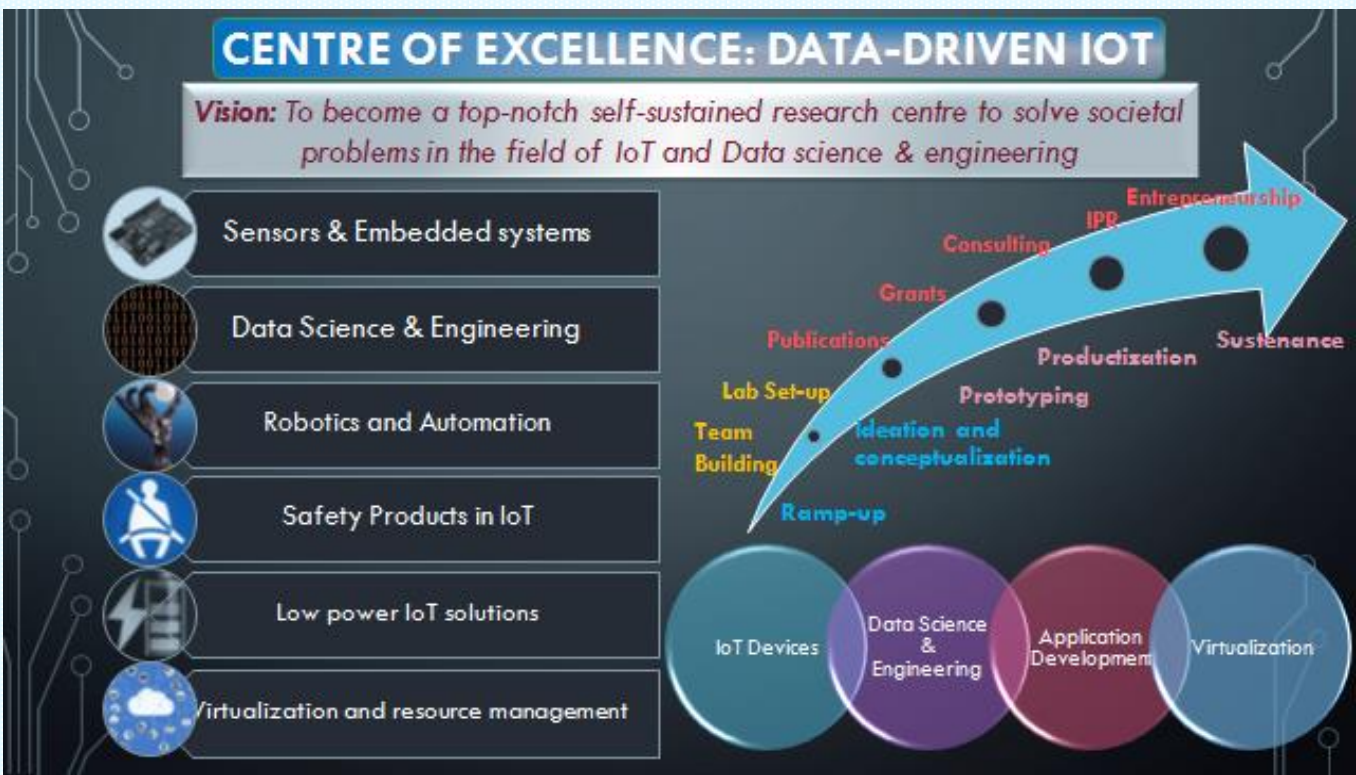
CENTRE OF EXCELLENCE: DATA-DRIVEN IOT

Vision: To become a top-notch self-sustained research centre to solve societal problems in the field of IoT and Data science & engineering

Sensors & Embedded systems

Data Science & Engineering

Robotics and Automation

Safety Products in IoT

Low power IoT solutions

Virtualization and resource management

Entrepreneurship
IPR
Consulting
Grants
Publications
Lab Set-up
Team Building
Ramp-up
Ideation and conceptualization
Prototyping
Productization
Sustenance

IoT Devices
Data Science & Engineering
Application Development
Virtualization